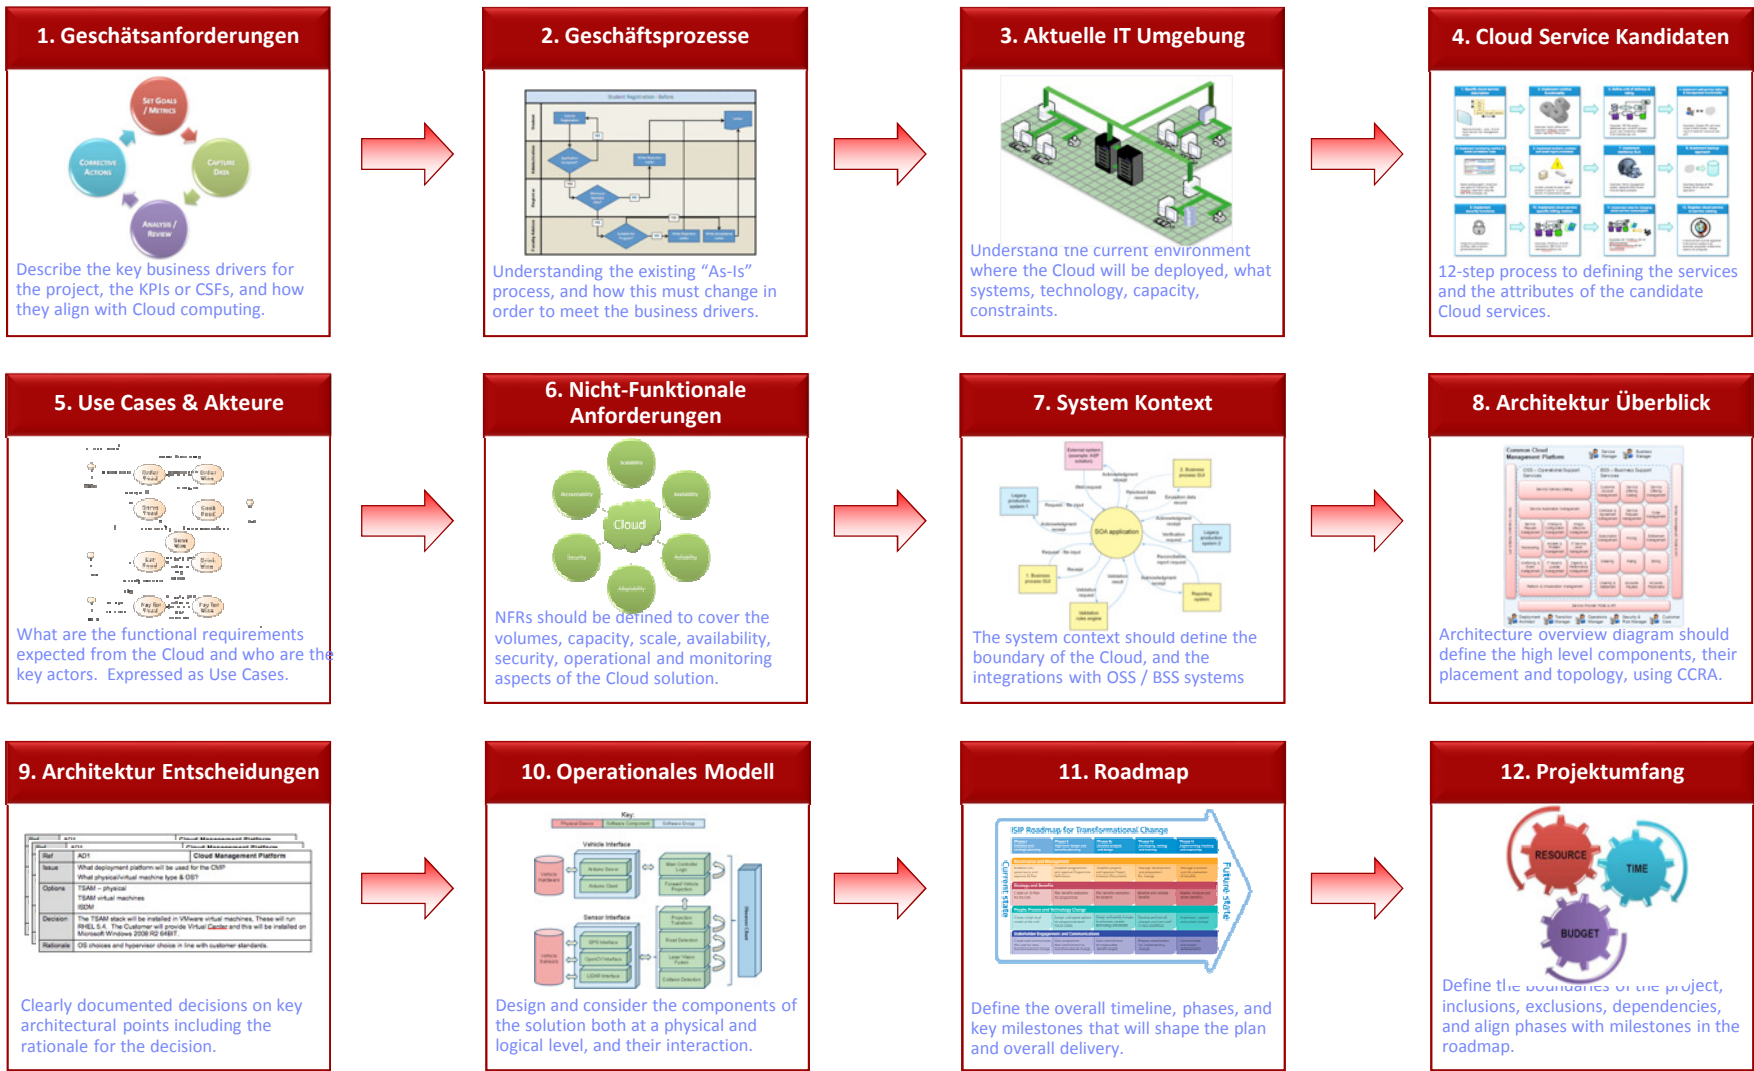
1. Geschätsanforderungen

SET GOALS / METRICS
CAPTURE DATA
ANALYSIS / REVIEW
CORRECTIVE ACTIONS

Describe the key business drivers for the project, the KPIs or CSFs, and how they align with Cloud computing.

2. Geschäftsprozesse

Understanding the existing "As-Is" process, and how this must change in order to meet the business drivers.

3. Aktuelle IT Umgebung

Understand the current environment where the Cloud will be deployed, what systems, technology, capacity, constraints.

4. Cloud Service Kandidaten

12-step process to defining the services and the attributes of the candidate Cloud services.

5. Use Cases & Akteure

What are the functional requirements expected from the Cloud and who are the key actors. Expressed as Use Cases.

6. Nicht-Funktionale Anforderungen

Cloud

NFRs should be defined to cover the volumes, capacity, scale, availability, security, operational and monitoring aspects of the Cloud solution.

7. System Kontext

SOA application

The system context should define the boundary of the Cloud, and the integrations with OSS / BSS systems

8. Architektur Überblick

Architecture overview diagram should define the high level components, their placement and topology, using CCRA.

9. Architektur Entscheidungen

| Ref | AD1 | Cloud Management Platform |
|---|---|---|
| Issue | What deployment platform will be used for the CMP What physical/virtual machine type & OS? | |
| Options | TSAM – physical TSAM virtual machines ISDM | |
| Decision | The TSAM stack will be installed in VMware virtual machines. These will run RHEL 5.4. The Customer will provide Virtual Center and this will be installed on Microsoft Windows 2008 R2 64BIT. | |
| Rationale | OS choices and hypervisor choice in line with customer standards. | |

Clearly documented decisions on key architectural points including the rationale for the decision.

10. Operationales Modell

Design and consider the components of the solution both at a physical and logical level, and their interaction.

11. Roadmap

ISIP Roadmap for Transformational Change
Current state
Future state

Define the overall timeline, phases, and key milestones that will shape the plan and overall delivery.

12. Projektumfang

RESOURCE
TIME
BUDGET

Define the boundaries of the project, inclusions, exclusions, dependencies, and align phases with milestones in the roadmap.